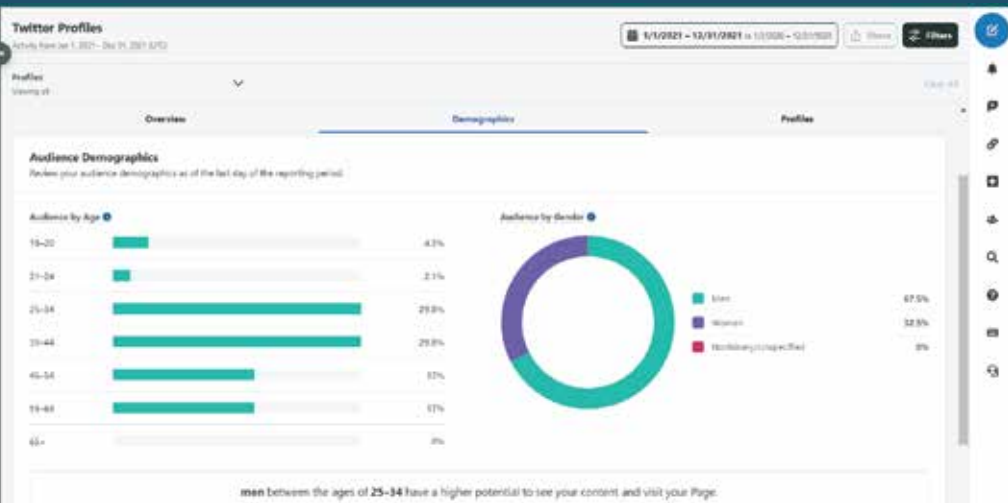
Twitter Profiles

Activity from Jan 1, 2021 – Dec 31, 2021 (UTC)

1/1/2021 – 12/31/2021 vs 1/1/2020 – 12/31/2020

Share

Filters

Profiles

Viewing all

Clear All

Overview

Demographics

Profiles

Audience Demographics

Review your audience demographics as of the last day of the reporting period.

Audience by Age

| | |
|---|---|
| 18–20 | 4.3% |
| 21–24 | 2.1% |
| 25–34 | 29.8% |
| 35–44 | 29.8% |
| 45–54 | 17% |
| 55–65 | 17% |
| 65+ | 0% |

Audience by Gender

| | |
|---|---|
| Men | 67.5% |
| Women | 32.5% |
| Nonbinary/unspecified | 0% |

men between the ages of 25–34 have a higher potential to see your content and visit your Page.